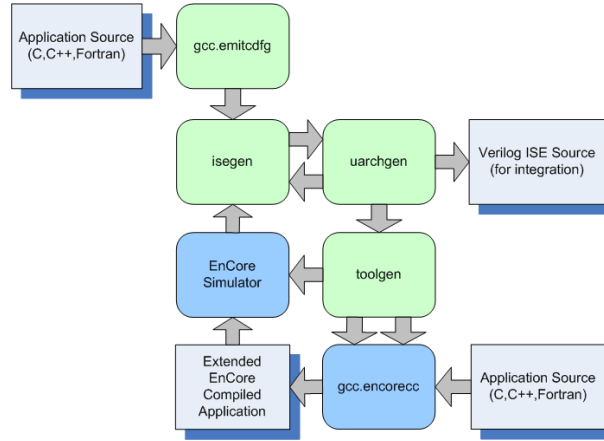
Application Source (C,C++,Fortran)

gcc.emitcdfg

isegen

uarchgen

Verilog ISE Source (for integration)

EnCore Simulator

toolgen

Extended EnCore Compiled Application

gcc.encorecc

Application Source (C,C++,Fortran)